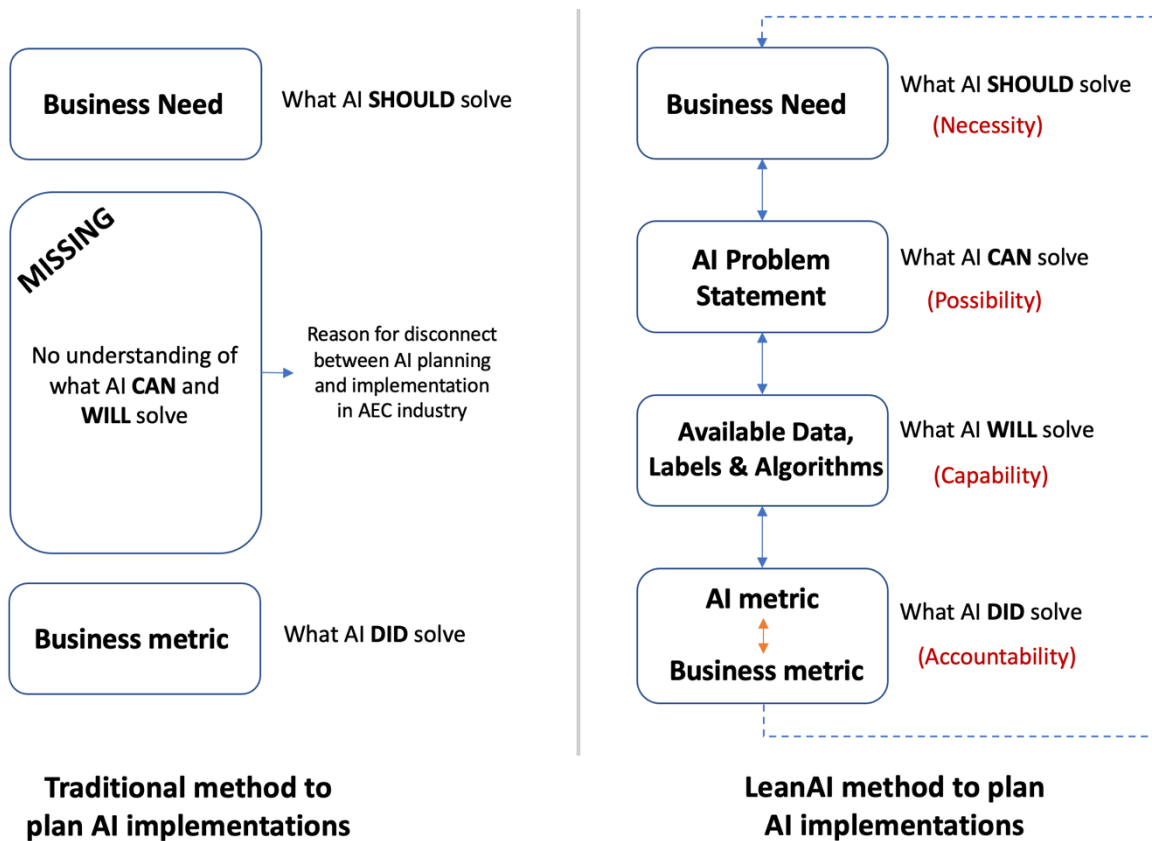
Business Need

What AI **SHOULD** solve

MISSING

No understanding of what AI **CAN** and **WILL** solve

Reason for disconnect between AI planning and implementation in AEC industry

Business metric

What AI **DID** solve

Traditional method to plan AI implementations

Business Need

What AI **SHOULD** solve
(Necessity)

AI Problem Statement

What AI **CAN** solve
(Possibility)

Available Data, Labels & Algorithms

What AI **WILL** solve
(Capability)

AI metric

Business metric

What AI **DID** solve
(Accountability)

LeanAI method to plan AI implementations